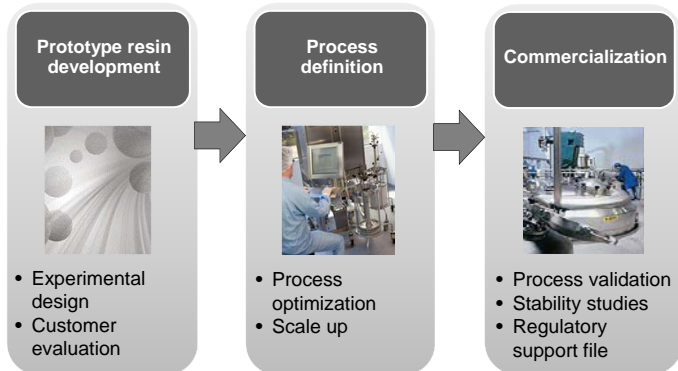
Prototype resin development

- Experimental design
- Customer evaluation

Process definition

- Process optimization
- Scale up

Commercialization

- Process validation
- Stability studies
- Regulatory support file